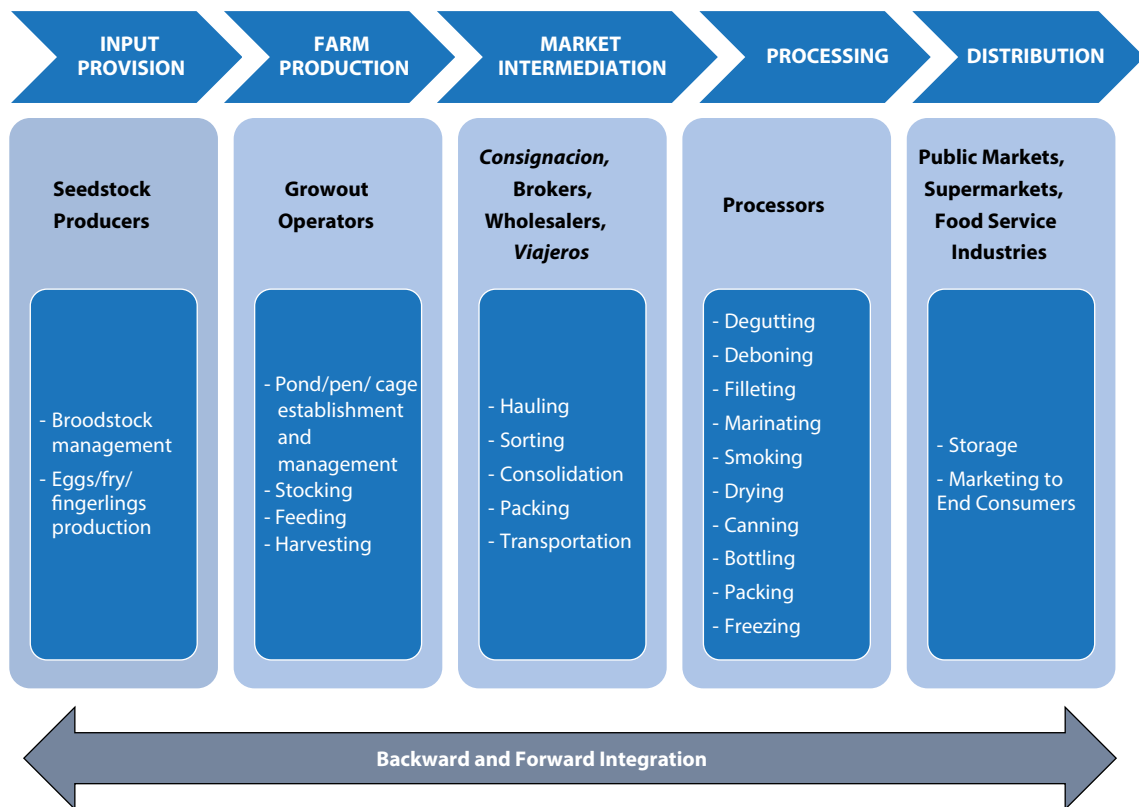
INPUT PROVISION

FARM PRODUCTION

MARKET INTERMEDIATION

PROCESSING

DISTRIBUTION

Seedstock Producers

- Broodstock management
- Eggs/fry/ fingerlings production

Growout Operators

- Pond/pen/ cage establishment and management
- Stocking
- Feeding
- Harvesting

*Consignacion,* Brokers, Wholesalers, *Viajeros*

- Hauling
- Sorting
- Consolidation
- Packing
- Transportation

Processors

- Degutting
- Deboning
- Filleting
- Marinating
- Smoking
- Drying
- Canning
- Bottling
- Packing
- Freezing

Public Markets, Supermarkets, Food Service Industries

- Storage
- Marketing to End Consumers

Backward and Forward Integration